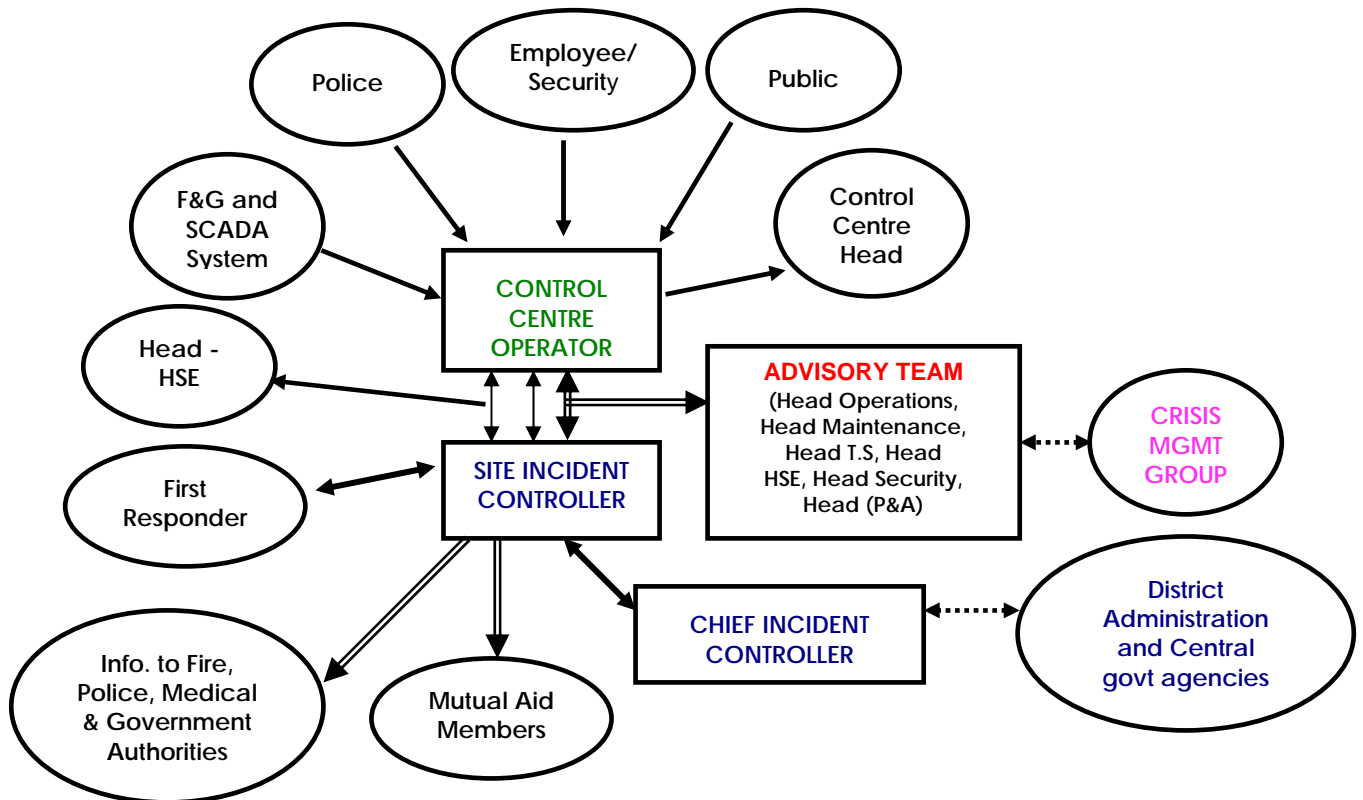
Police

Employee/ Security

Public

F&G and SCADA System

Control Centre Head

CONTROL CENTRE OPERATOR

Head - HSE

ADVISORY TEAM
(Head Operations, Head Maintenance, Head T.S, Head HSE, Head Security, Head (P&A)

CRISIS MGMT GROUP

First Responder

SITE INCIDENT CONTROLLER

CHIEF INCIDENT CONTROLLER

District Administration and Central govt agencies

Info. to Fire, Police, Medical & Government Authorities

Mutual Aid Members